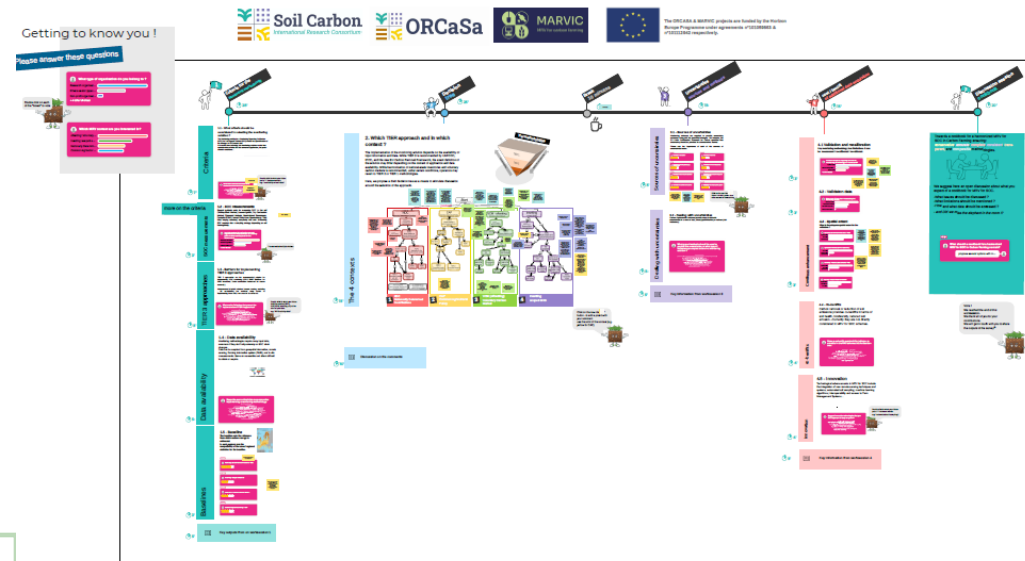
Getting to know you !

Please answer these questions

Soil Carbon
International Research Consortium

ORCaSa

MARVIC

The ORCaSa & MARVIC projects are funded by the Horizon Europe Programme under agreements n°101059863 & n°101112942 respectively.

Criteria

SOC measurement

MRV approaches

Data availability

Baseline

2. Which MRV approach and in which context ?

The 4 contexts

1

2

3

4

Dealing with uncertainties

Uncertainty estimation

Additional instruments

Co-benefits

Ex-ante

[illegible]